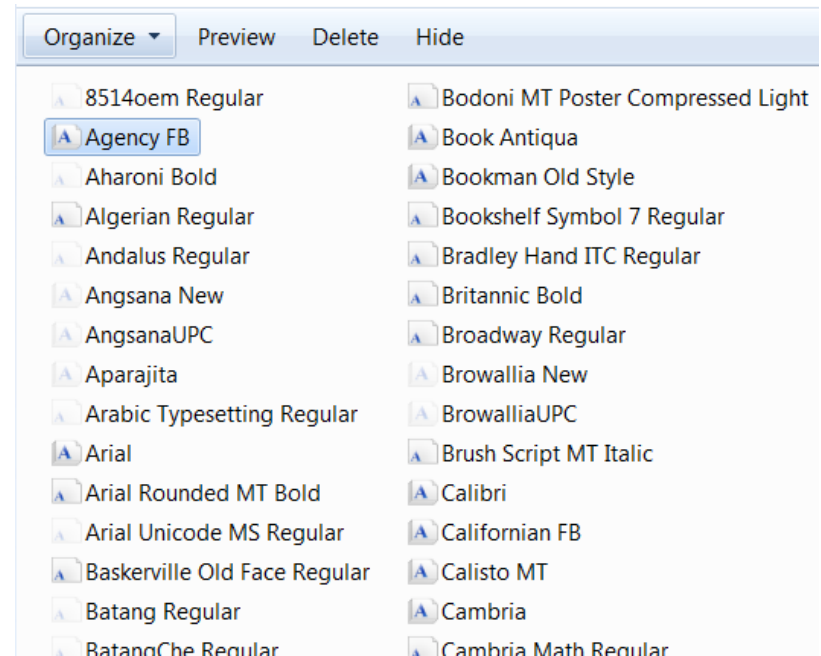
Organize ▾ Preview Delete Hide

8514oem Regular
Agency FB
Aharoni Bold
Algerian Regular
Andalus Regular
Angsana New
AngsanaUPC
Aparajita
Arabic Typesetting Regular
Arial
Arial Rounded MT Bold
Arial Unicode MS Regular
Baskerville Old Face Regular
Batang Regular
BatangChe Regular

Bodoni MT Poster Compressed Light
Book Antiqua
Bookman Old Style
Bookshelf Symbol 7 Regular
Bradley Hand ITC Regular
Britannic Bold
Broadway Regular
Browallia New
BrowalliaUPC
Brush Script MT Italic
Calibri
Californian FB
Calisto MT
Cambria
Cambria Math Regular